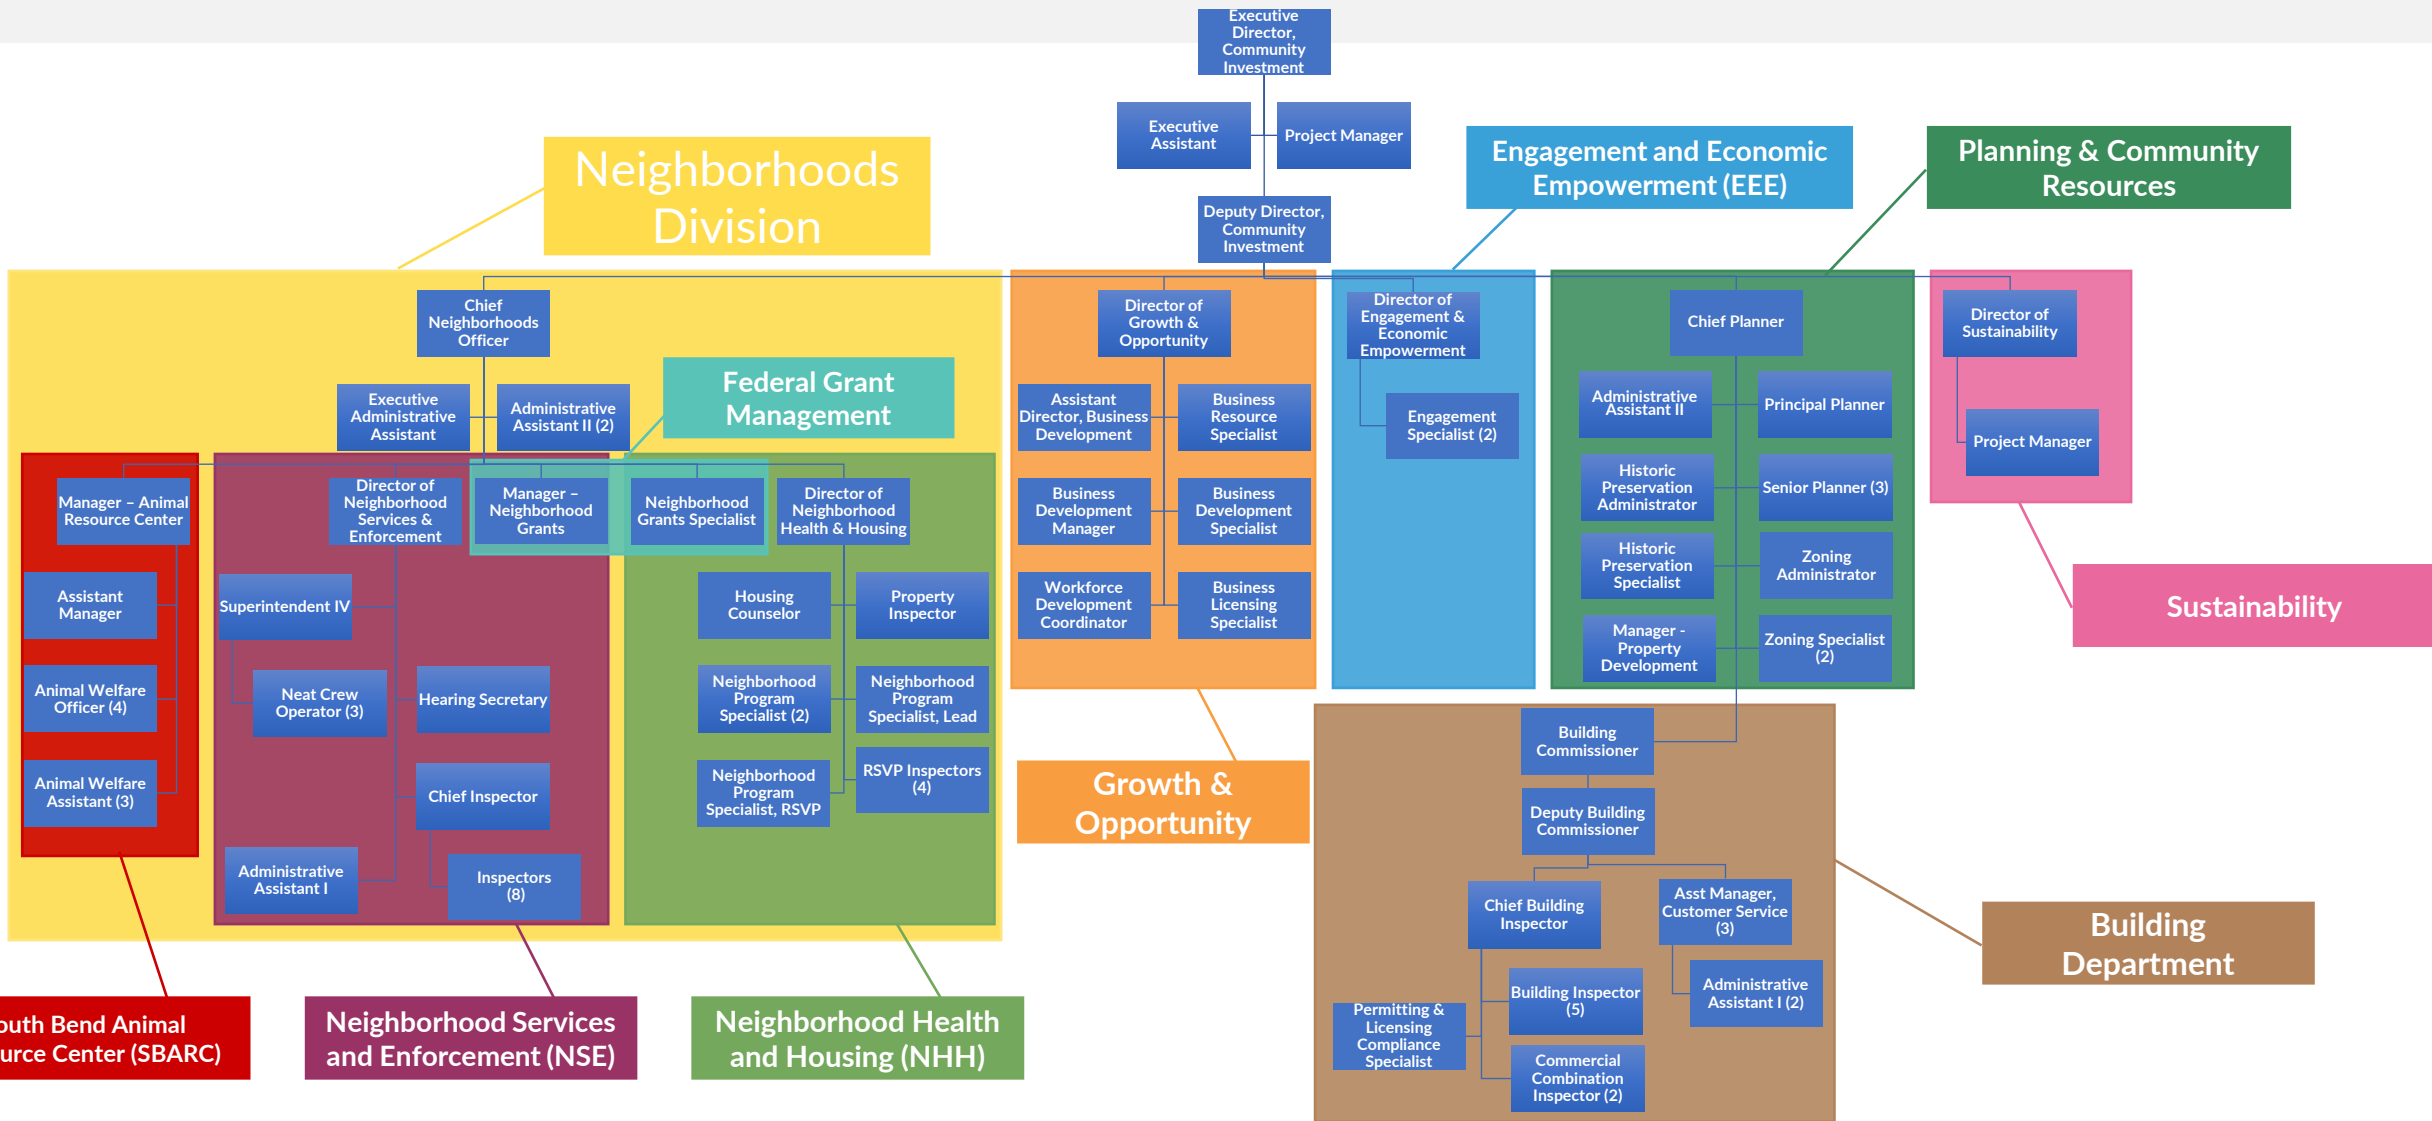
Executive Director, Community Investment

Executive Assistant

Project Manager

Deputy Director, Community Investment

Neighborhoods Division

Engagement and Economic Empowerment (EEE)

Planning & Community Resources

Chief Neighborhoods Officer

Executive Administrative Assistant

Administrative Assistant II (2)

Federal Grant Management

Manager – Animal Resource Center

Assistant Manager

Animal Welfare Officer (4)

Animal Welfare Assistant (3)

Director of Neighborhood Services & Enforcement

Superintendent IV

Neat Crew Operator (3)

Hearing Secretary

Chief Inspector

Administrative Assistant I

Inspectors (8)

Manager – Neighborhood Grants

Neighborhood Grants Specialist

Director of Neighborhood Health & Housing

Housing Counselor

Property Inspector

Neighborhood Program Specialist (2)

Neighborhood Program Specialist, Lead

Neighborhood Program Specialist, RSVP

RSVP Inspectors (4)

Director of Growth & Opportunity

Assistant Director, Business Development

Business Resource Specialist

Business Development Manager

Business Development Specialist

Workforce Development Coordinator

Business Licensing Specialist

Growth & Opportunity

Director of Engagement & Economic Empowerment

Engagement Specialist (2)

Chief Planner

Administrative Assistant II

Principal Planner

Historic Preservation Administrator

Senior Planner (3)

Historic Preservation Specialist

Zoning Administrator

Manager - Property Development

Zoning Specialist (2)

Director of Sustainability

Project Manager

Sustainability

Building Commissioner

Deputy Building Commissioner

Chief Building Inspector

Asst Manager, Customer Service (3)

Building Inspector (5)

Administrative Assistant I (2)

Permitting & Licensing Compliance Specialist

Commercial Combination Inspector (2)

Building Department

uth Bend Animal urce Center (SBARC)

Neighborhood Services and Enforcement (NSE)

Neighborhood Health and Housing (NHH)